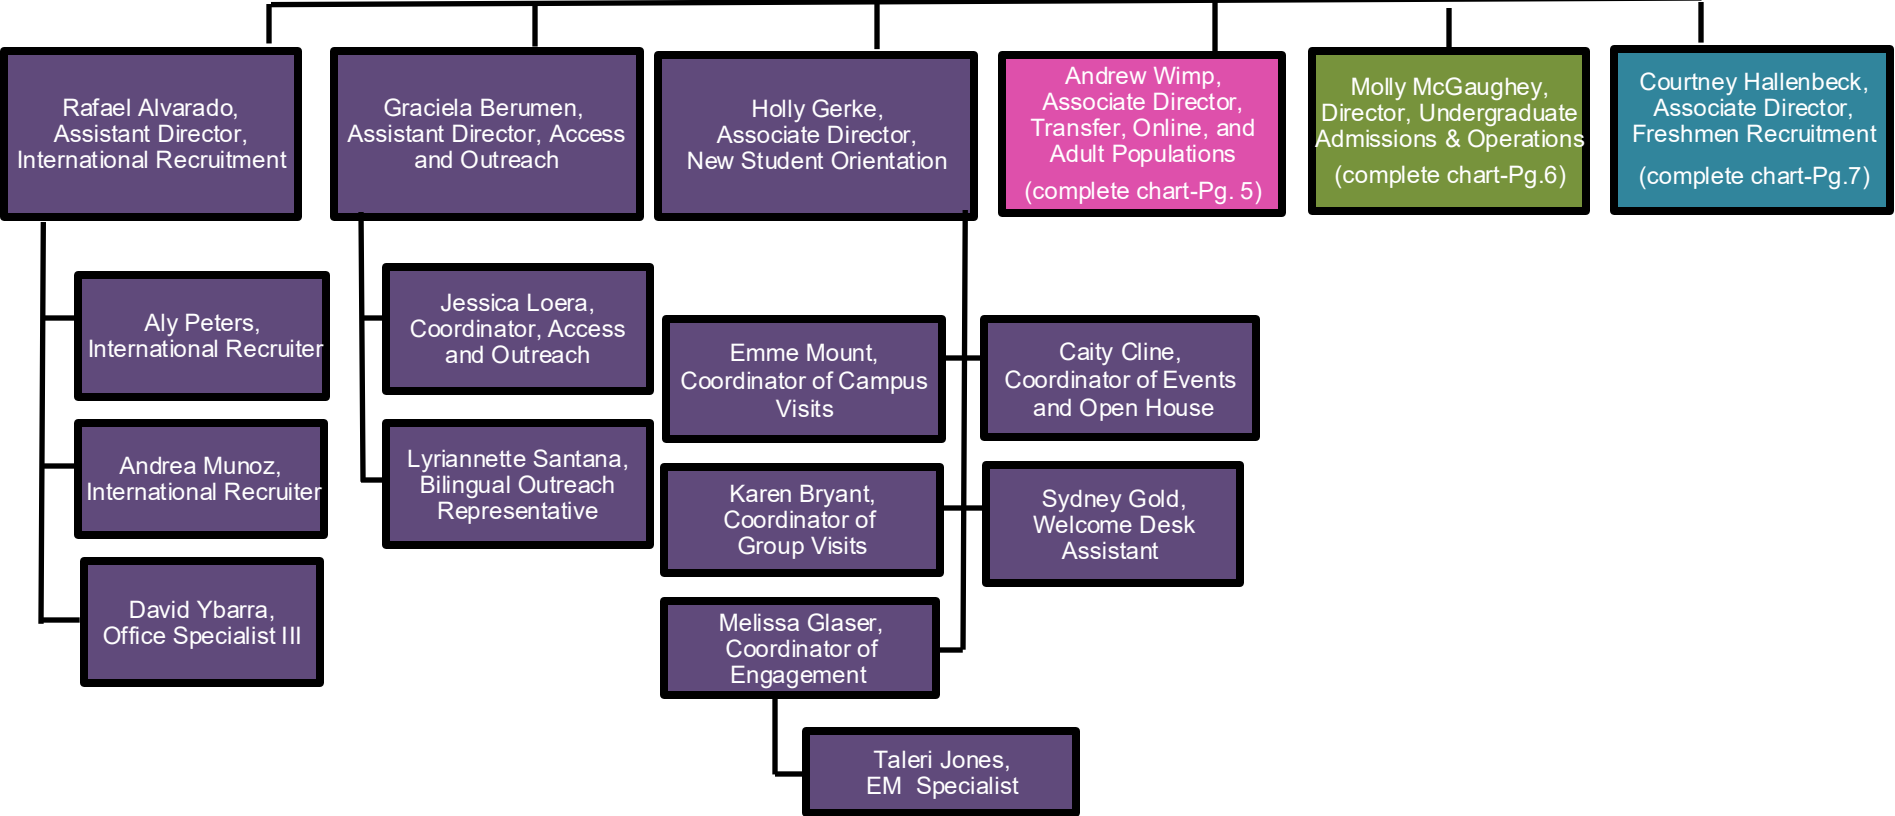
Rafael Alvarado, Assistant Director, International Recruitment

Graciela Berumen, Assistant Director, Access and Outreach

Holly Gerke, Associate Director, New Student Orientation

Andrew Wimp, Associate Director, Transfer, Online, and Adult Populations
(complete chart-Pg. 5)

Molly McGaughey, Director, Undergraduate Admissions & Operations
(complete chart-Pg.6)

Courtney Hallenbeck, Associate Director, Freshmen Recruitment
(complete chart-Pg.7)

Aly Peters, International Recruiter

Andrea Munoz, International Recruiter

David Ybarra, Office Specialist III

Jessica Loera, Coordinator, Access and Outreach

Lyriannette Santana, Bilingual Outreach Representative

Emme Mount, Coordinator of Campus Visits

Caity Cline, Coordinator of Events and Open House

Karen Bryant, Coordinator of Group Visits

Sydney Gold, Welcome Desk Assistant

Melissa Glaser, Coordinator of Engagement

Taleri Jones, EM Specialist